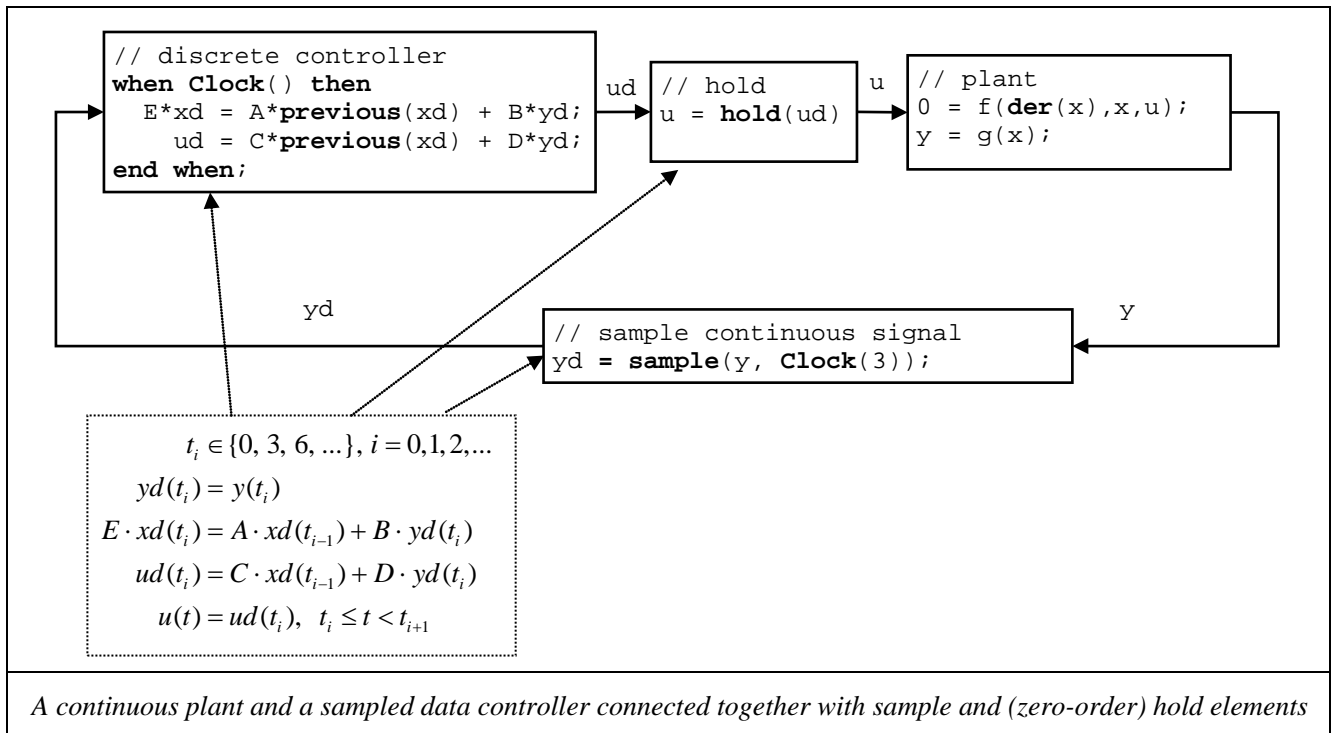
// discrete controller
when Clock() then
  E*xd = A*previous(xd) + B*yd;
    ud = C*previous(xd) + D*yd;
end when;

ud

// hold
u = hold(ud)

u

// plant
0 = f(der(x),x,u);
y = g(x);

yd

y

// sample continuous signal
yd = sample(y, Clock(3));

$t_i \in \{0, 3, 6, ...\}, i = 0,1,2,...$
$yd(t_i) = y(t_i)$
$E \cdot xd(t_i) = A \cdot xd(t_{i-1}) + B \cdot yd(t_i)$
$ud(t_i) = C \cdot xd(t_{i-1}) + D \cdot yd(t_i)$
$u(t) = ud(t_i), \;\; t_i \le t < t_{i+1}$

A continuous plant and a sampled data controller connected together with sample and (zero-order) hold elements